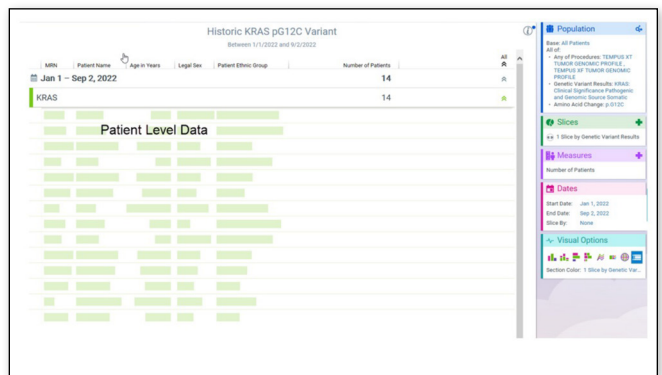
Historic KRAS pG12C Variant
Between 1/1/2022 and 9/2/2022

| MRN | Patient Name | Age in Years | Legal Sex | Patient Ethnic Group | Number of Patients | All |
|---|---|---|---|---|---|---|
| Jan 1 – Sep 2, 2022 | | | | | 14 | |
| KRAS | | | | | 14 | |

Patient Level Data

Population
Base: All Patients
All of:
• Any of Procedures: TEMPUS XT TUMOR GENOMIC PROFILE, TEMPUS XF TUMOR GENOMIC PROFILE
• Genetic Variant Results: KRAS; Clinical Significance Pathogenic and Genomic Source Somatic
• Amino Acid Change: p.G12C

Slices
1 Slice by Genetic Variant Results

Measures
Number of Patients

Dates
Start Date: Jan 1, 2022
End Date: Sep 2, 2022
Slice By: None

Visual Options
Section Color: 1 Slice by Genetic Var...